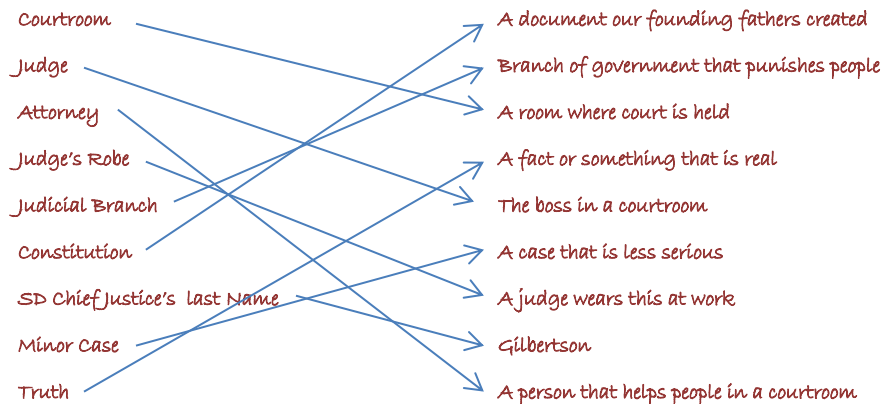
Courtroom
Judge
Attorney
Judge's Robe
Judicial Branch
Constitution
SD Chief Justice's last Name
Minor Case
Truth

A document our founding fathers created
Branch of government that punishes people
A room where court is held
A fact or something that is real
The boss in a courtroom
A case that is less serious
A judge wears this at work
Gilbertson
A person that helps people in a courtroom